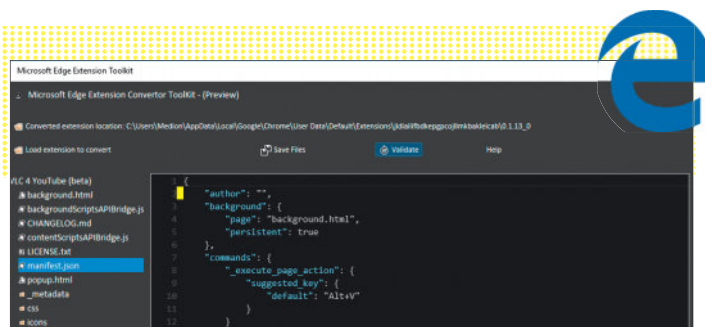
Microsoft Edge Extension Toolkit

Microsoft Edge Extension Convertor ToolKit - (Preview)

Converted extension location: C:\Users\Medion\AppData\Local\Google\Chrome\User Data\Default\Extensions\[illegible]\0.1.13_0

Load extension to convert

Save Files

Validate

Help

VLC 4 YouTube (beta)
background.html
backgroundScriptsAPIBridge.js
CHANGELOG.md
contentScriptsAPIBridge.js
LICENSE.txt
manifest.json
popup.html
_metadata
css
icons

1 {
2 "author": "",
3 "background": {
4 "page": "background.html",
5 "persistent": true
6 },
7 "commands": {
8 "_execute_page_action": {
9 "suggested_key": {
10 "default": "Alt+V"
11 }
12 }